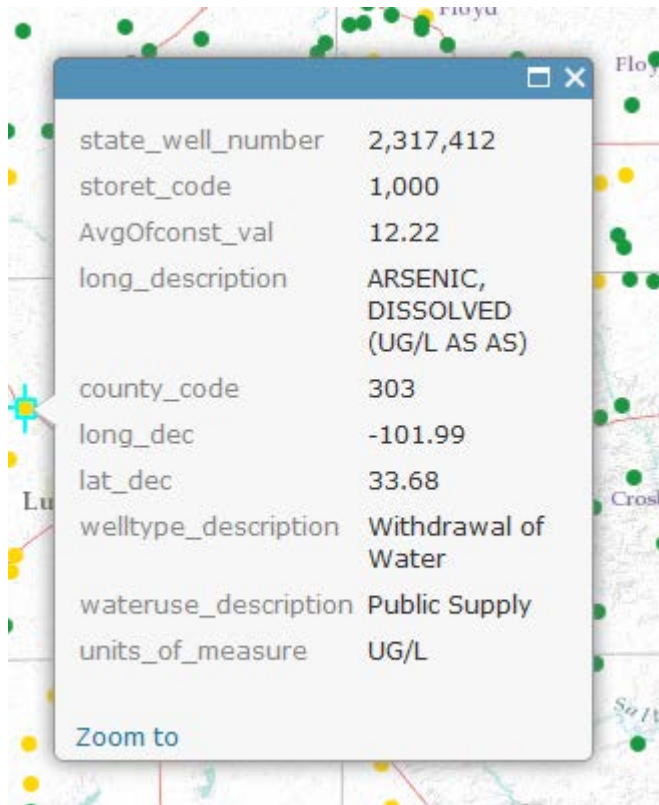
Floyd

Floy

| | |
|---|---|
| state_well_number | 2,317,412 |
| storet_code | 1,000 |
| AvgOfconst_val | 12.22 |
| long_description | ARSENIC, DISSOLVED (UG/L AS AS) |
| county_code | 303 |
| long_dec | -101.99 |
| lat_dec | 33.68 |
| welltype_description | Withdrawal of Water |
| wateruse_description | Public Supply |
| units_of_measure | UG/L |

Zoom to

Lu

Crosb

Sa